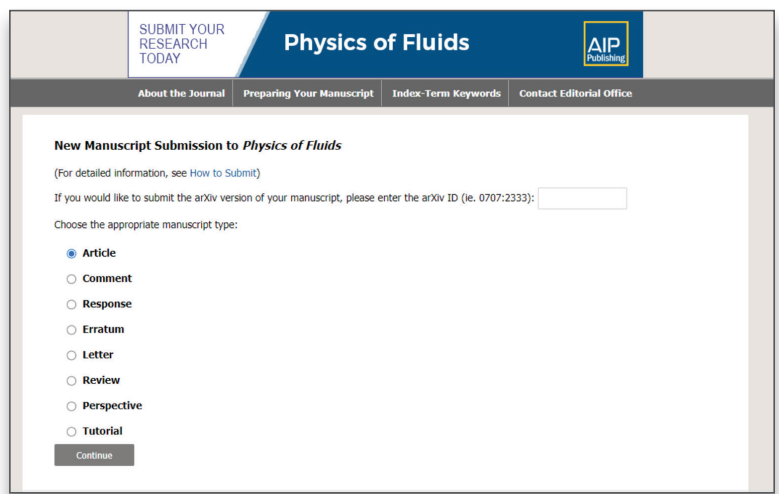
SUBMIT YOUR RESEARCH TODAY

Physics of Fluids

AIP Publishing

About the Journal | Preparing Your Manuscript | Index-Term Keywords | Contact Editorial Office

New Manuscript Submission to *Physics of Fluids*

(For detailed information, see How to Submit)

If you would like to submit the arXiv version of your manuscript, please enter the arXiv ID (ie. 0707:2333):

Choose the appropriate manuscript type:

Article

Comment

Response

Erratum

Letter

Review

Perspective

Tutorial

Continue